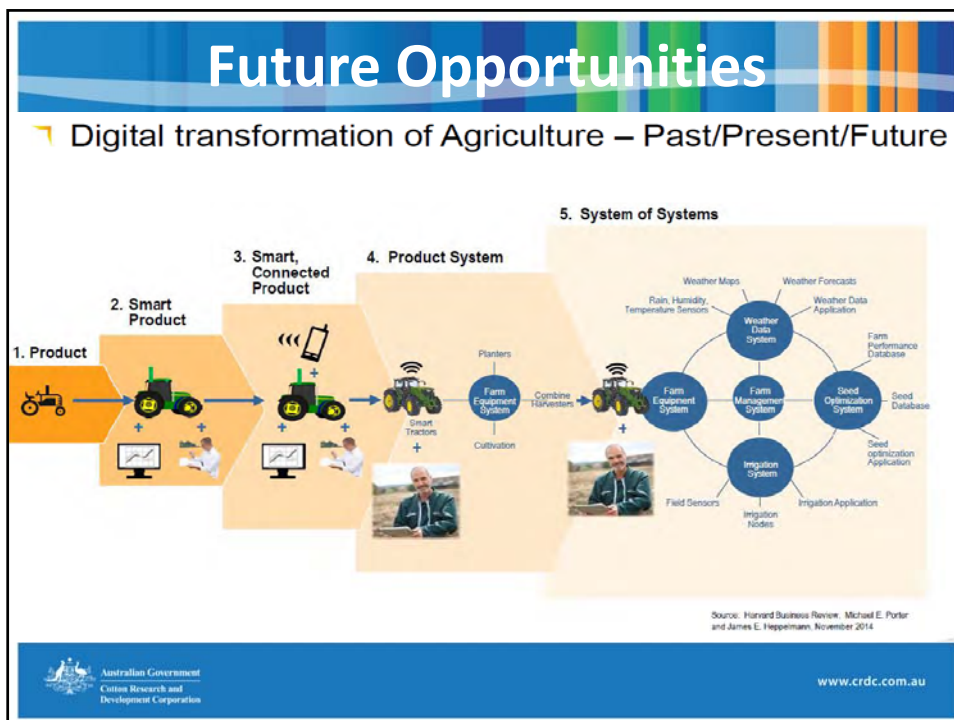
Future Opportunities

Digital transformation of Agriculture – Past/Present/Future

1. Product

2. Smart Product

3. Smart, Connected Product

4. Product System

Planters

Smart Tractors

Farm Equipment System

Combine Harvesters

Cultivation

5. System of Systems

Weather Maps

Weather Forecasts

Rain, Humidity, Temperature Sensors

Weather Data Application

Weather Data System

Farm Performance Database

Farm Equipment System

Farm Management System

Seed Optimization System

Seed Database

Seed optimization Application

Irrigation System

Field Sensors

Irrigation Application

Irrigation Nodes

Source: Harvard Business Review, Michael E. Porter and James E. Heppelmann, November 2014

Australian Government
Cotton Research and Development Corporation

www.crdc.com.au